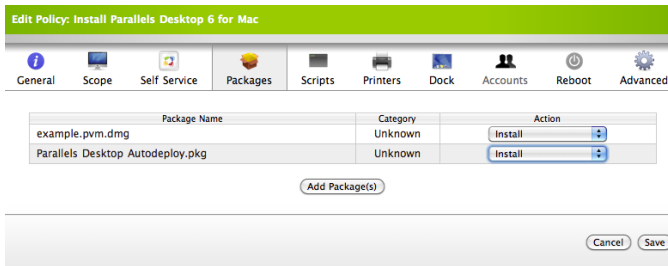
Edit Policy: Install Parallels Desktop 6 for Mac

General | Scope | Self Service | Packages | Scripts | Printers | Dock | Accounts | Reboot | Advanced

| Package Name | Category | Action |
|---|---|---|
| example.pvm.dmg | Unknown | Install |
| Parallels Desktop Autodeploy.pkg | Unknown | Install |

Add Package(s)

Cancel Save